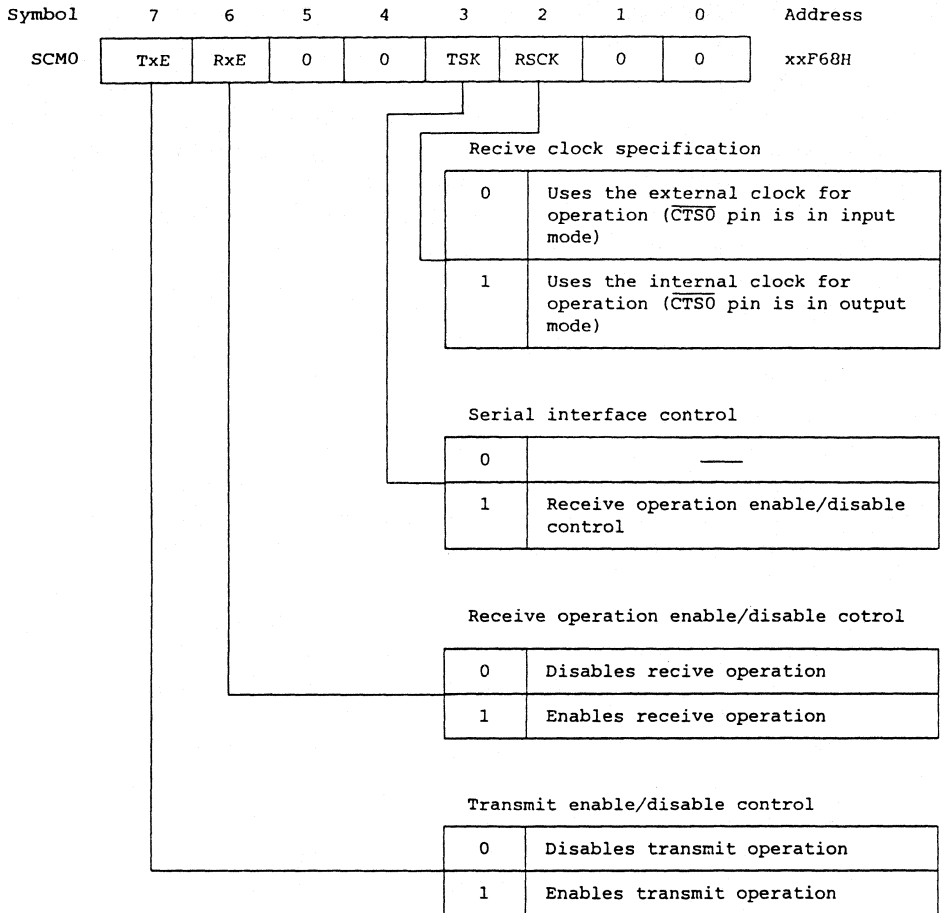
| Symbol | 7 | 6 | 5 | 4 | 3 | 2 | 1 | 0 | Address |
|---|---|---|---|---|---|---|---|---|---|
| SCM0 | TxE | RxE | 0 | 0 | TSK | RSCK | 0 | 0 | xxF68H |

Recive clock specification

| | |
|---|---|
| 0 | Uses the external clock for operation ($\overline{CTS0}$ pin is in input mode) |
| 1 | Uses the internal clock for operation ($\overline{CTS0}$ pin is in output mode) |

Serial interface control

| | |
|---|---|
| 0 | —— |
| 1 | Receive operation enable/disable control |

Receive operation enable/disable cotrol

| | |
|---|---|
| 0 | Disables recive operation |
| 1 | Enables receive operation |

Transmit enable/disable control

| | |
|---|---|
| 0 | Disables transmit operation |
| 1 | Enables transmit operation |